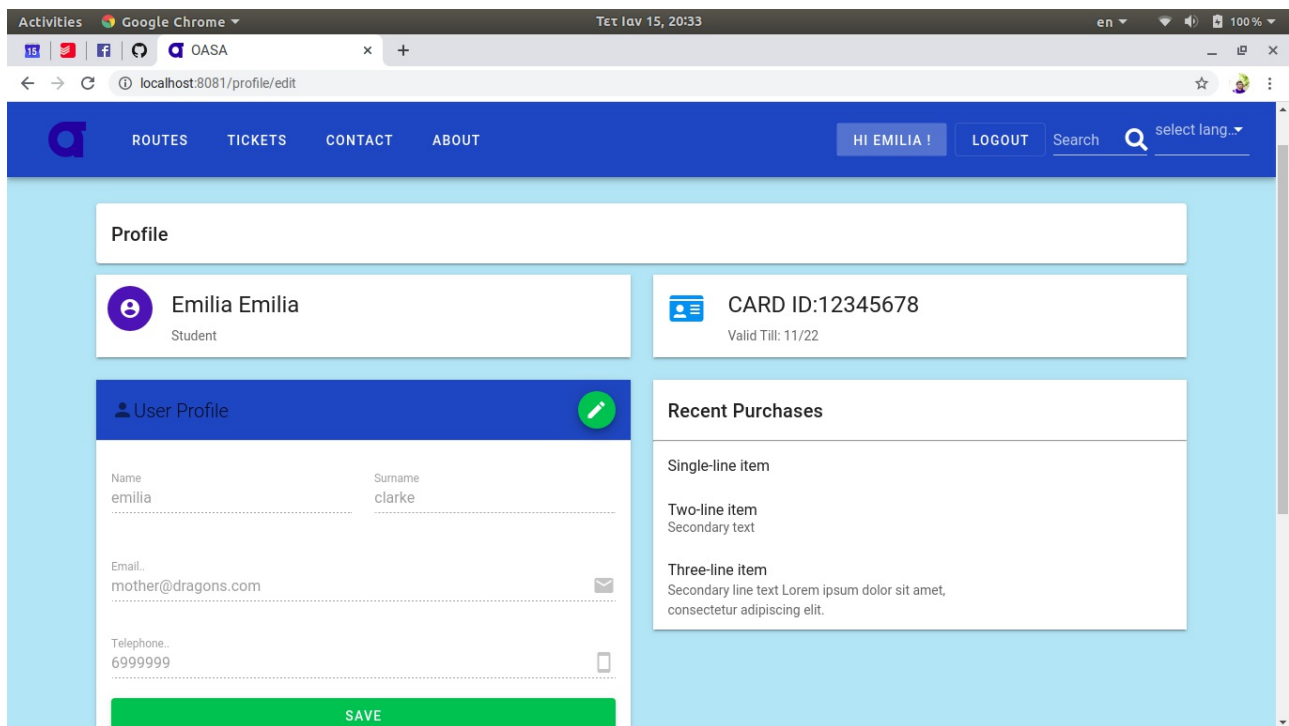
Activities Google Chrome ▾ Τετ Ιαν 15, 20:33 en ▾ 100 % ▾

15 OASA × +

localhost:8081/profile/edit

ROUTES TICKETS CONTACT ABOUT HI EMILIA ! LOGOUT Search select lang..

Profile

Emilia Emilia
Student

CARD ID:12345678
Valid Till: 11/22

User Profile

Name
emilia

Surname
clarke

Email..
mother@dragons.com

Telephone..
6999999

SAVE

Recent Purchases

Single-line item

Two-line item
Secondary text

Three-line item
Secondary line text Lorem ipsum dolor sit amet, consectetur adipiscing elit.